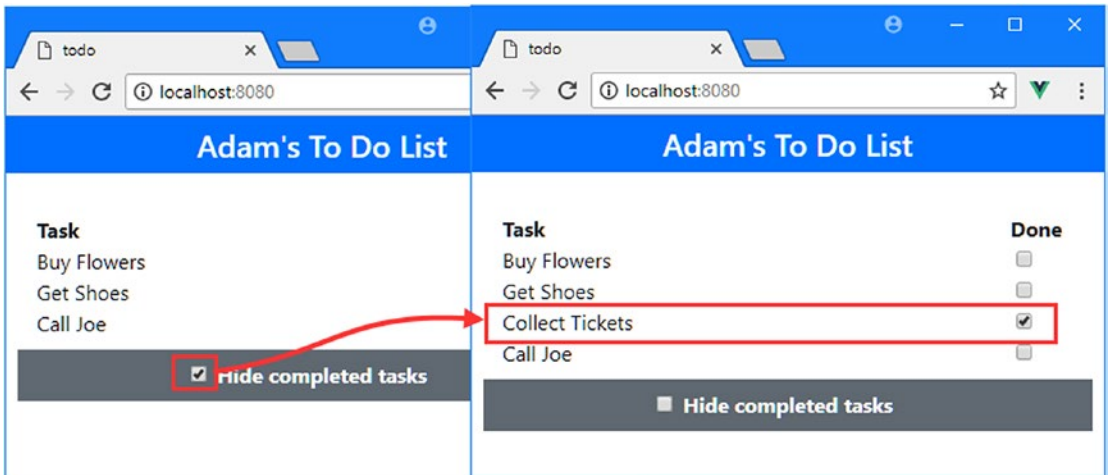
todo
localhost:8080
Adam's To Do List
Task
Buy Flowers
Get Shoes
Call Joe
Hide completed tasks

todo
localhost:8080
Adam's To Do List
| Task | Done |
|---|---|
| Buy Flowers | |
| Get Shoes | |
| Collect Tickets | |
| Call Joe | |

Hide completed tasks